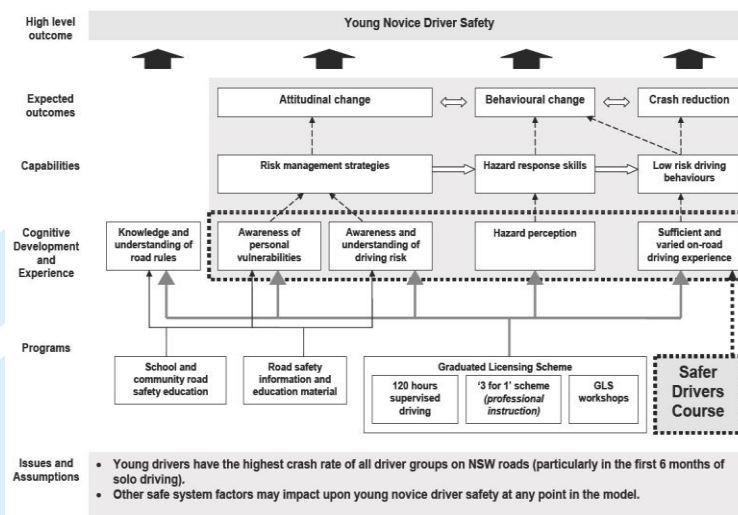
High level outcome

Young Novice Driver Safety

Expected outcomes

Attitudinal change

Behavioural change

Crash reduction

Capabilities

Risk management strategies

Hazard response skills

Low risk driving behaviours

Cognitive Development and Experience

Knowledge and understanding of road rules

Awareness of personal vulnerabilities

Awareness and understanding of driving risk

Hazard perception

Sufficient and varied on-road driving experience

Programs

School and community road safety education

Road safety information and education material

Graduated Licensing Scheme

120 hours supervised driving

'3 for 1' scheme (professional instruction)

GLS workshops

Safer Drivers Course

Issues and Assumptions

• Young drivers have the highest crash rate of all driver groups on NSW roads (particularly in the first 6 months of solo driving).
• Other safe system factors may impact upon young novice driver safety at any point in the model.